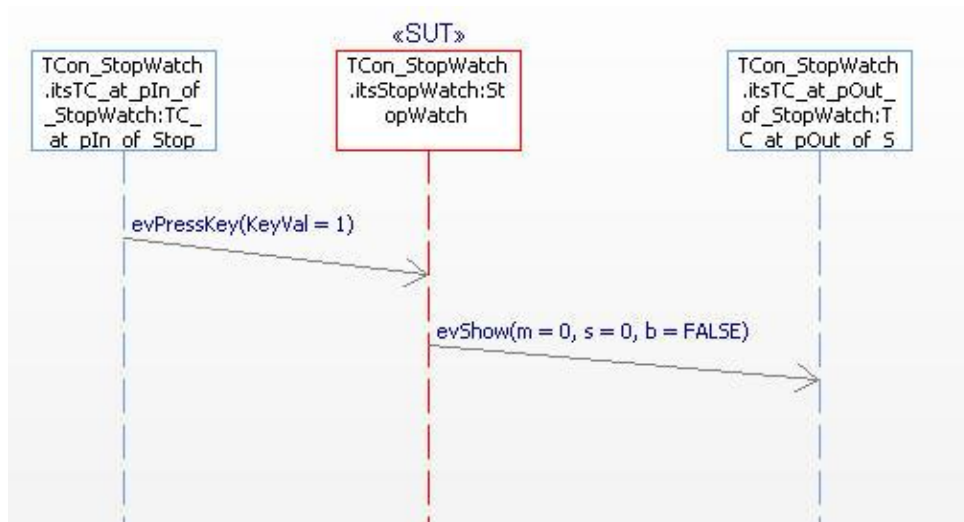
«SUT»

TCon_StopWatch .itsTC_at_pIn_of _StopWatch:TC_ at_pIn_of_Stop

TCon_StopWatch .itsStopWatch:St opWatch

TCon_StopWatch .itsTC_at_pOut_ of_StopWatch:T C_at_pOut_of_S

evPressKey(KeyVal = 1)

evShow(m = 0, s = 0, b = FALSE)